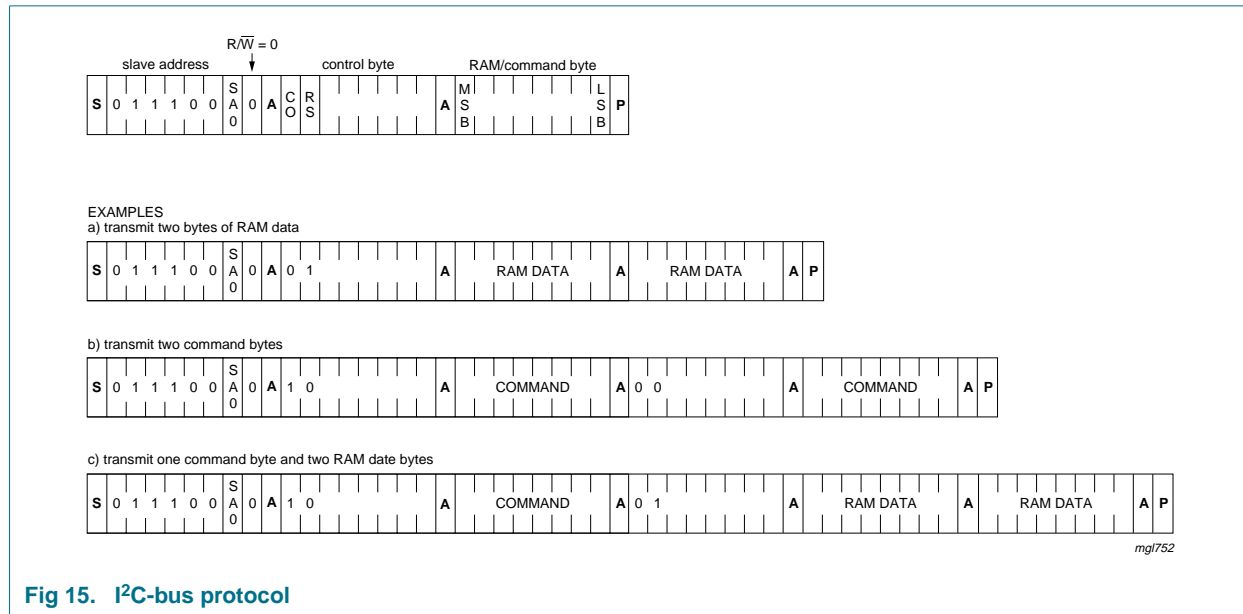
$R/\overline{W} = 0$

slave address

control byte

RAM/command byte

| S | 0 | 1 | 1 | 1 | 0 | 0 | SA0 | 0 | A | CO | RS | | | | | | | A | MSB | | | | | | | LSB | P |

EXAMPLES
a) transmit two bytes of RAM data

| S | 0 | 1 | 1 | 1 | 0 | 0 | SA0 | 0 | A | 0 | 1 | A | RAM DATA | A | RAM DATA | A | P |

b) transmit two command bytes

| S | 0 | 1 | 1 | 1 | 0 | 0 | SA0 | 0 | A | 1 | 0 | A | COMMAND | A | 0 | 0 | A | COMMAND | A | P |

c) transmit one command byte and two RAM date bytes

| S | 0 | 1 | 1 | 1 | 0 | 0 | SA0 | 0 | A | 1 | 0 | A | COMMAND | A | 0 | 1 | A | RAM DATA | A | RAM DATA | A | P |

mgl752

Fig 15. I²C-bus protocol